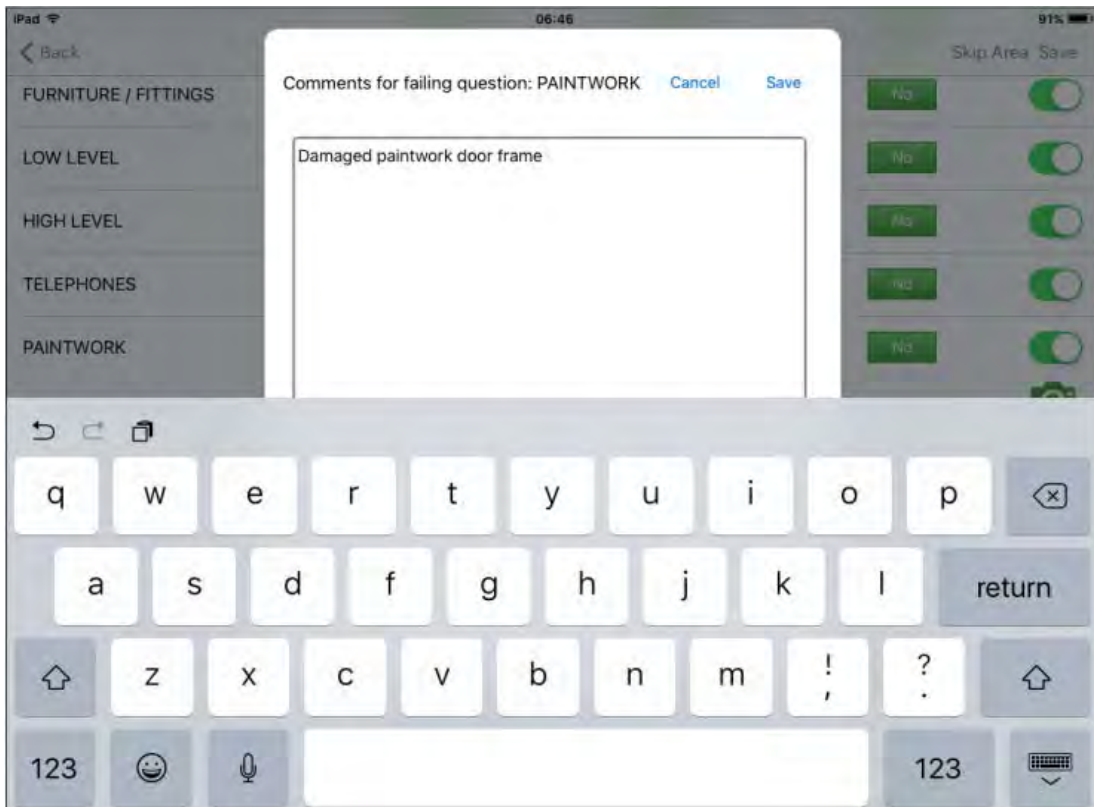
iPad 06:46 91%

< Back

Skip Area Save

FURNITURE / FITTINGS

No

LOW LEVEL

No

HIGH LEVEL

No

TELEPHONES

No

PAINTWORK

No

Comments for failing question: PAINTWORK Cancel Save

Damaged paintwork door frame

q w e r t y u i o p

a s d f g h j k l return

z x c v b n m ! , ? .

123 123